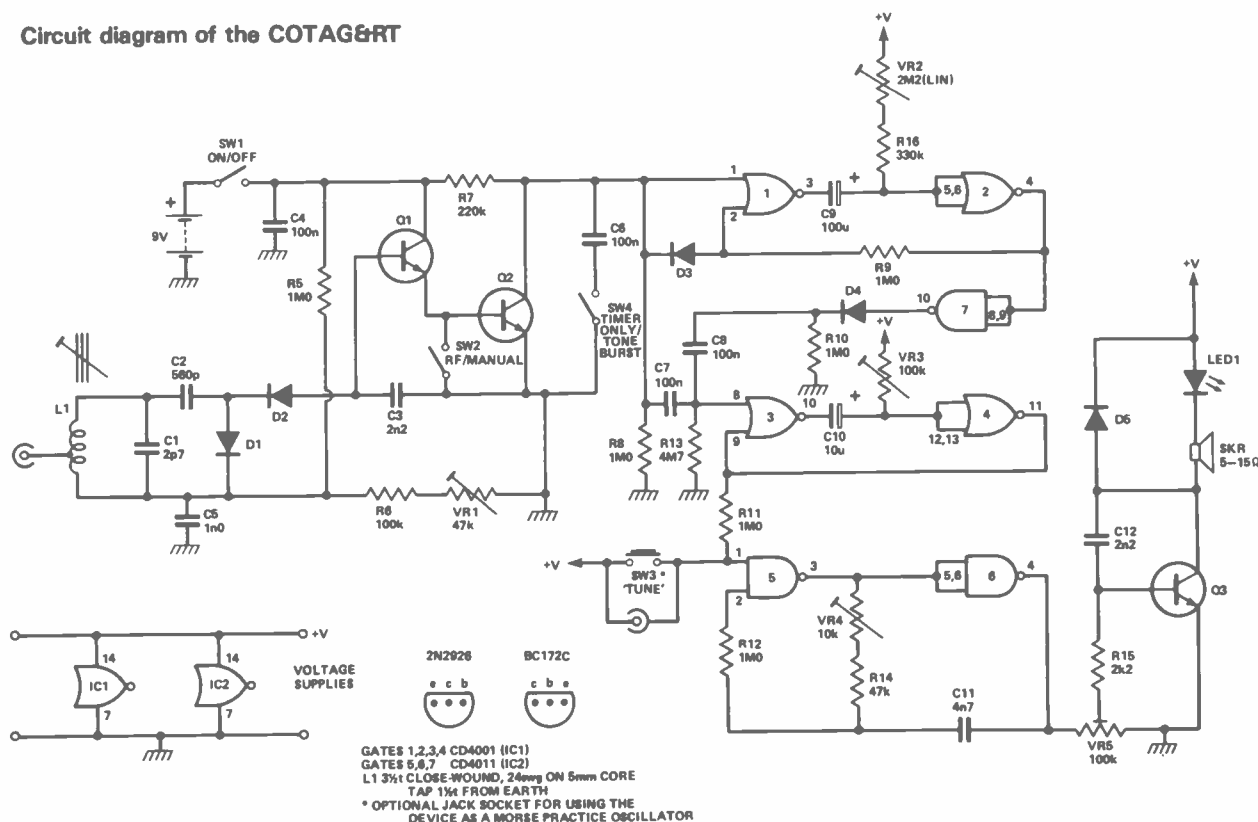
Circuit diagram of the COTAG&RT

+V

VR2 2M2(LIN)

R16 330k

SW1 ON/OFF

9V

C4 100n

R7 220k

Q1

Q2

R5 1M0

C6 100n

1 2 3

C9 100u

5,6 2 4

D3

R9 1M0

SW4 TIMER ONLY/ TONE BURST

SW2 RF/MANUAL

D4

10 7 8,9

+V

VR3 100k

R10 1M0

C8 100n

C7 100n

8 3 10 9

C10 10u

12,13 4 11

+V

LED1

D5

SKR 5–15Ω

L1

C2 560p

C1 2p7

D1

D2

C3 2n2

C5 1n0

R6 100k

VR1 47k

R8 1M0

R13 4M7

R11 1M0

+V

SW3 * 'TUNE'

1 2 5 3

5,6 6 4

R12 1M0

VR4 10k

R14 47k

C11 4n7

C12 2n2

Q3

R15 2k2

VR5 100k

+V

14 IC1 7

14 IC2 7

VOLTAGE SUPPLIES

2N2926 e c b

BC172C c b e

GATES 1,2,3,4 CD4001 (IC1)
GATES 5,6,7 CD4011 (IC2)
L1 3½t CLOSE-WOUND, 24swg ON 5mm CORE TAP 1½t FROM EARTH
* OPTIONAL JACK SOCKET FOR USING THE DEVICE AS A MORSE PRACTICE OSCILLATOR